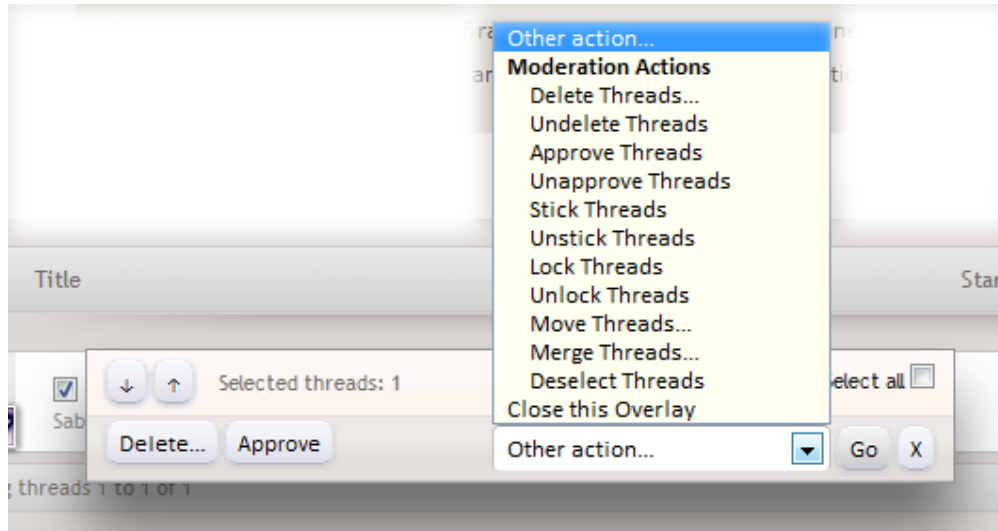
Other action...
Moderation Actions
Delete Threads...
Undelete Threads
Approve Threads
Unapprove Threads
Stick Threads
Unstick Threads
Lock Threads
Unlock Threads
Move Threads...
Merge Threads...
Deselect Threads
Close this Overlay

Title

Star

↓ ↑ Selected threads: 1

elect all

Sab

Delete... Approve

Other action... Go X

threads 1 to 1 of 1